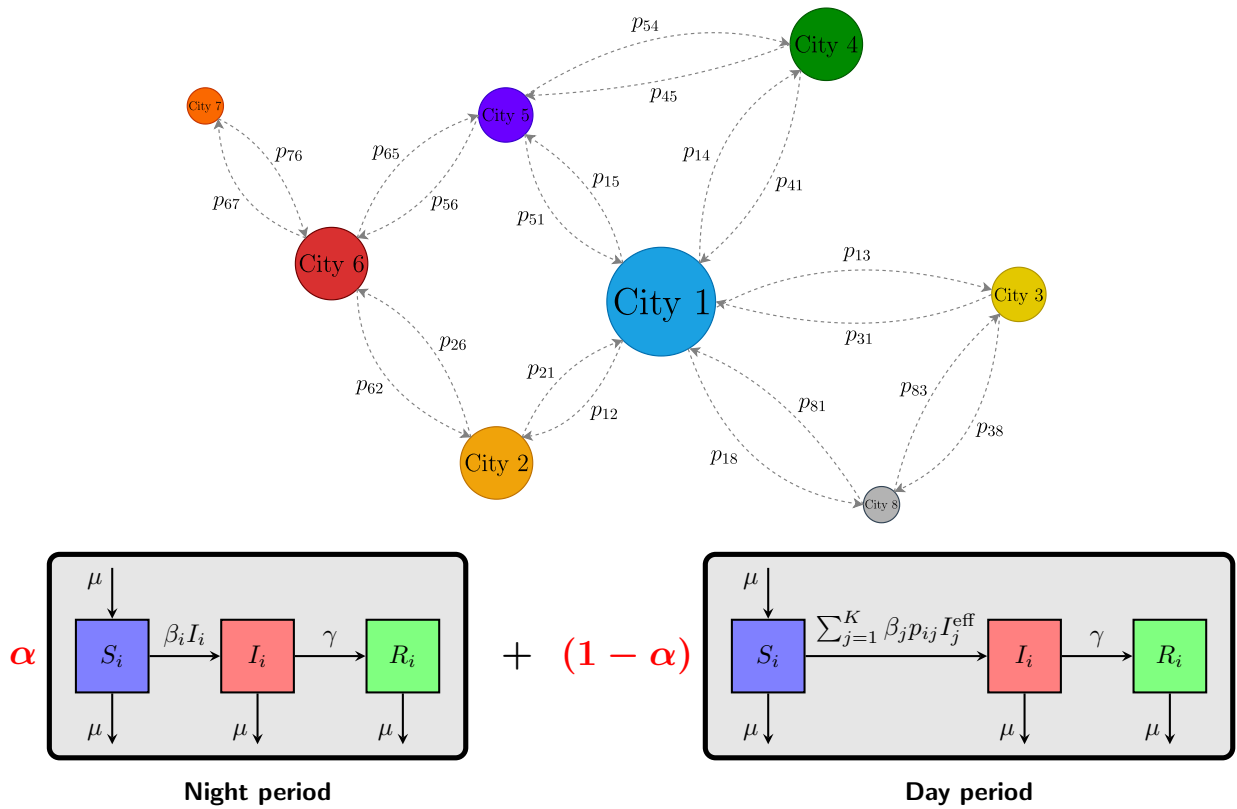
$p_{54}$

City 4

City 7

City 5

$p_{45}$

$p_{76}$

$p_{65}$

$p_{14}$

$p_{15}$

$p_{41}$

$p_{67}$

$p_{56}$

$p_{51}$

City 6

$p_{13}$

City 1

City 3

$p_{31}$

$p_{26}$

$p_{21}$

$p_{62}$

$p_{83}$

$p_{81}$

$p_{12}$

$p_{38}$

$p_{18}$

City 2

City 8

$\alpha$

$\mu$

$S_i$

$\beta_i I_i$

$I_i$

$\gamma$

$R_i$

$\mu$

$\mu$

$\mu$

Night period

$+$

$(1-\alpha)$

$\mu$

$S_i$

$\sum_{j=1}^{K} \beta_j p_{ij} I_j^{\text{eff}}$

$I_i$

$\gamma$

$R_i$

$\mu$

$\mu$

$\mu$

Day period